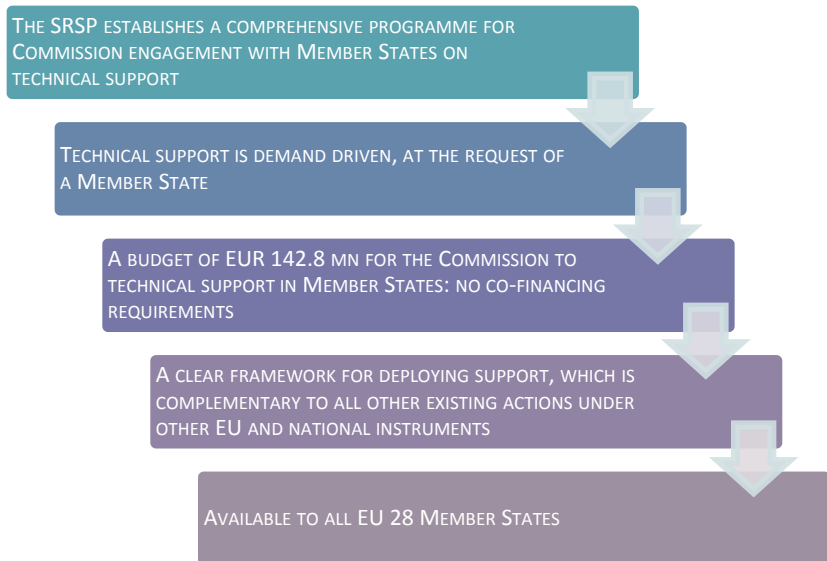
The SRSP establishes a comprehensive programme for Commission engagement with Member States on technical support

Technical support is demand driven, at the request of a Member State

A budget of EUR 142.8 mn for the Commission to technical support in Member States: no co-financing requirements

A clear framework for deploying support, which is complementary to all other existing actions under other EU and national instruments

Available to all EU 28 Member States